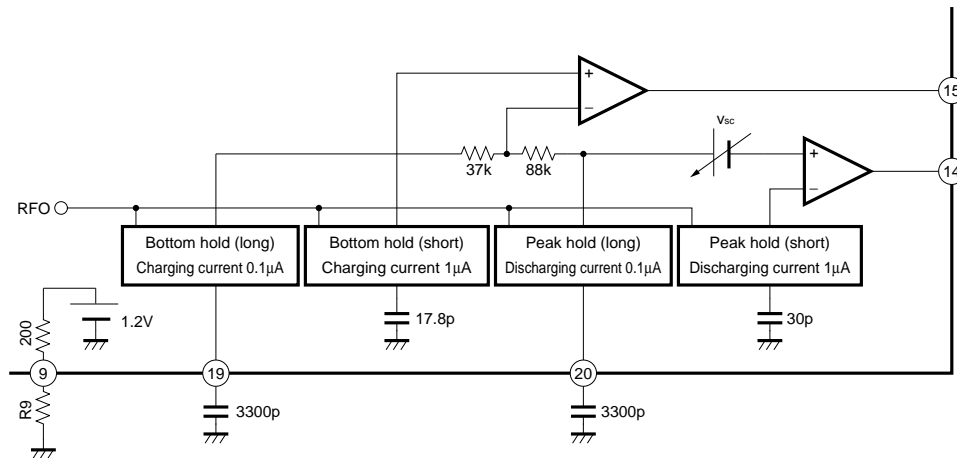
+
−
15
VSC
+
−
14
37k
88k
RFO
Bottom hold (long)
Charging current 0.1μA
Bottom hold (short)
Charging current 1μA
Peak hold (long)
Discharging current 0.1μA
Peak hold (short)
Discharging current 1μA
200
1.2V
17.8p
30p
9
19
20
R9
3300p
3300p